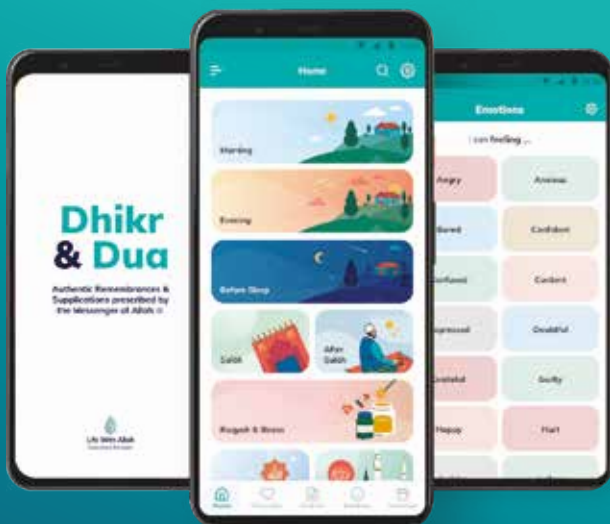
Dhikr & Dua

Authentic Remembrances & Supplications prescribed by the Messenger of Allah ﷺ

Life With Allah

Home

Morning

Evening

Before Sleep

Salah

After Salah

Ruqyah & Illness

Home

Emotions

I am feeling ...

Angry

Anxious

Bored

Confident

Confused

Content

Depressed

Doubtful

Grateful

Guilty

Happy

Hurt